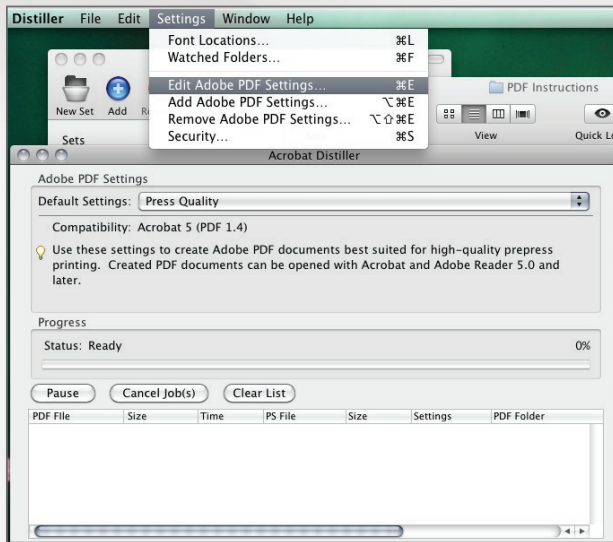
Distiller File Edit Settings Window Help

Font Locations... ⌘L
Watched Folders... ⌘F
Edit Adobe PDF Settings... ⌘E
Add Adobe PDF Settings... ⌥⌘E
Remove Adobe PDF Settings... ⌥⇧⌘E
Security... ⌘S

New Set Add R
Sets
PDF Instructions
View
Quick L

Acrobat Distiller

Adobe PDF Settings
Default Settings: Press Quality
Compatibility: Acrobat 5 (PDF 1.4)
Use these settings to create Adobe PDF documents best suited for high-quality prepress printing. Created PDF documents can be opened with Acrobat and Adobe Reader 5.0 and later.

Progress
Status: Ready 0%

Pause Cancel Job(s) Clear List

| PDF File | Size | Time | PS File | Size | Settings | PDF Folder |
|---|---|---|---|---|---|---|